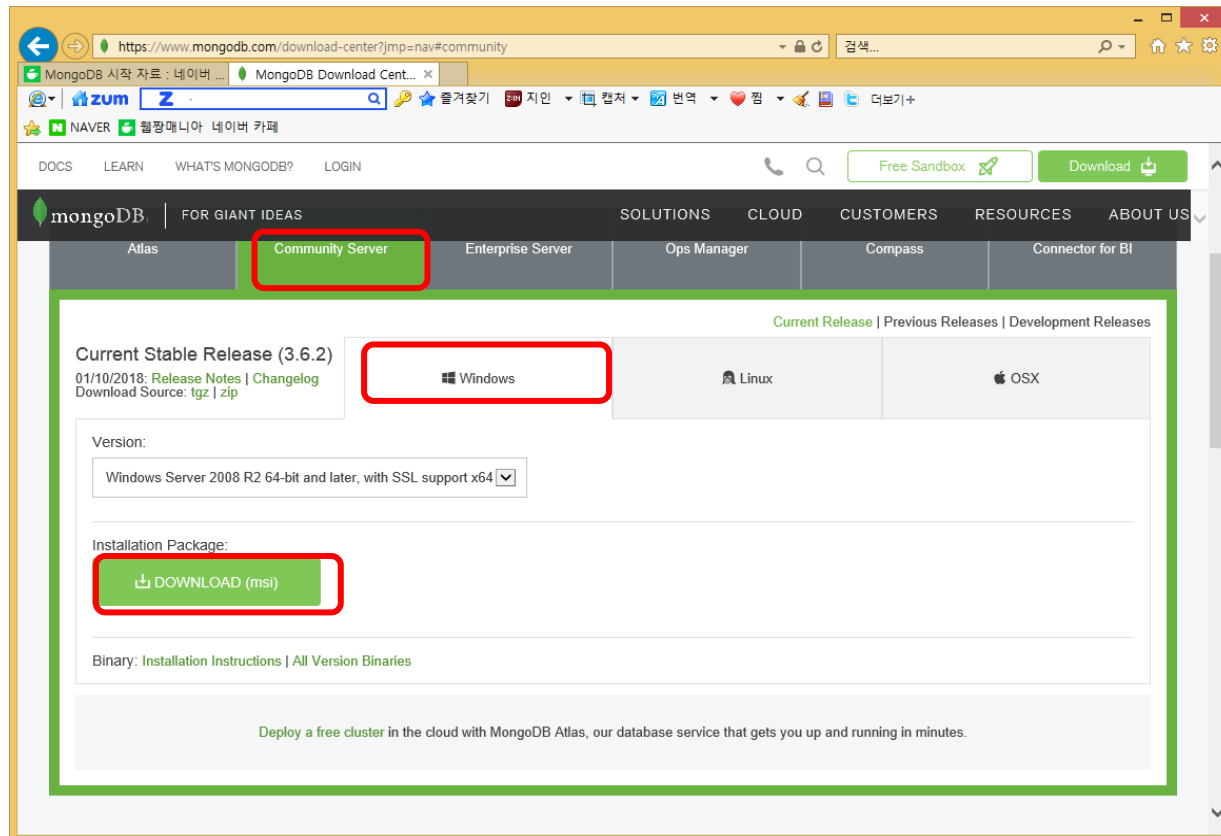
https://www.mongodb.com/download-center?jmp=nav#community
검색...
MongoDB 시작 자료 : 네이버 ...
MongoDB Download Cent...
zum
즐겨찾기 지인 캡처 번역 찜 더보기+
NAVER 웹짱매니아 네이버 카페

DOCS LEARN WHAT'S MONGODB? LOGIN
Free Sandbox
Download

mongoDB. FOR GIANT IDEAS
SOLUTIONS CLOUD CUSTOMERS RESOURCES ABOUT US

Atlas
Community Server
Enterprise Server
Ops Manager
Compass
Connector for BI

Current Release | Previous Releases | Development Releases

Current Stable Release (3.6.2)
01/10/2018: Release Notes | Changelog
Download Source: tgz | zip

Windows
Linux
OSX

Version:
Windows Server 2008 R2 64-bit and later, with SSL support x64

Installation Package:
DOWNLOAD (msi)

Binary: Installation Instructions | All Version Binaries

Deploy a free cluster in the cloud with MongoDB Atlas, our database service that gets you up and running in minutes.